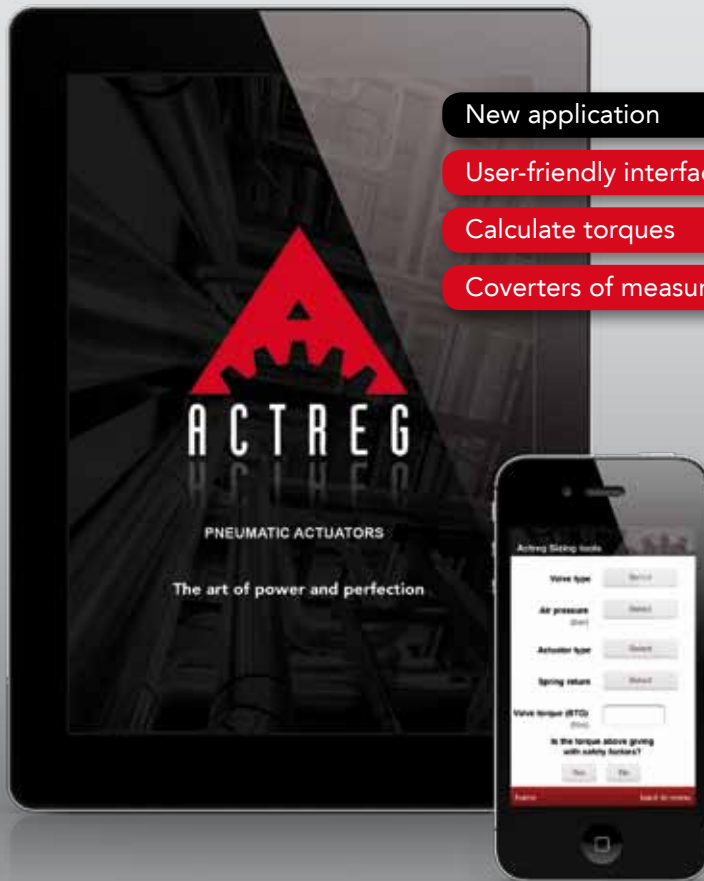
New application

User-friendly interfa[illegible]

Calculate torques

Coverters of measur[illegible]

ACTREG

PNEUMATIC ACTUATORS

The art of power and perfection

Actreg Sizing tools

Valve type Select

Air pressure (bar) Select

Actuator type Select

Spring return Select

Valve torque (BTO) (Nm)

Is the torque above giving with safety factors?

Yes No

Home Back to menu